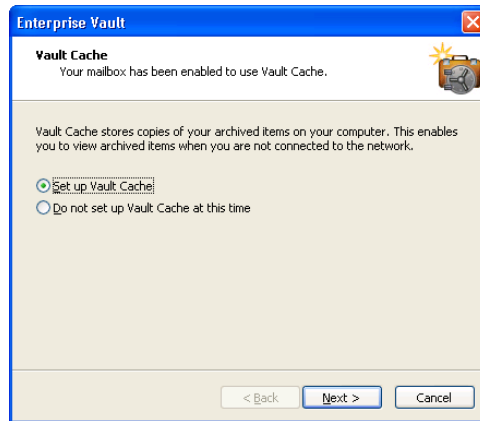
Enterprise Vault

Vault Cache
Your mailbox has been enabled to use Vault Cache.

Vault Cache stores copies of your archived items on your computer. This enables you to view archived items when you are not connected to the network.

Set up Vault Cache

Do not set up Vault Cache at this time

< Back

Next >

Cancel